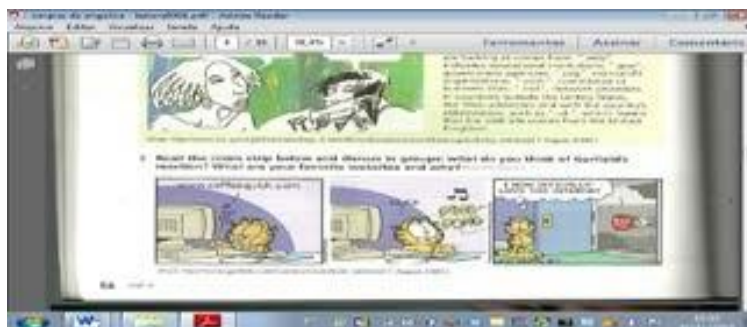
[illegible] - Adobe Reader
Arquivo Editar Visualizar Janela Ajuda
1 / 28
Ferramentas | Assinar | Comentário
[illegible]
3 Read the comic strip below and discuss in groups: what do you think of Garfield's reaction? What are your favorite websites and why?
www.offthegrid.com
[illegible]
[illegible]
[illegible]
56 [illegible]